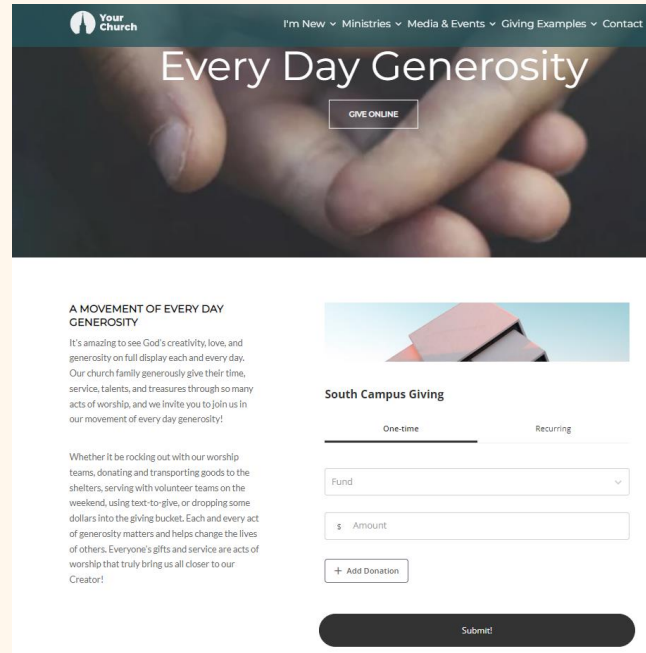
Your Church

I'm New ⌄ Ministries ⌄ Media & Events ⌄ Giving Examples ⌄ Contact

Every Day Generosity

GIVE ONLINE

A MOVEMENT OF EVERY DAY GENEROSITY

It's amazing to see God's creativity, love, and generosity on full display each and every day. Our church family generously give their time, service, talents, and treasures through so many acts of worship, and we invite you to join us in our movement of every day generosity!

Whether it be rocking out with our worship teams, donating and transporting goods to the shelters, serving with volunteer teams on the weekend, using text-to-give, or dropping some dollars into the giving bucket. Each and every act of generosity matters and helps change the lives of others. Everyone's gifts and service are acts of worship that truly bring us all closer to our Creator!

South Campus Giving

One-time

Recurring

Fund

$ Amount

+ Add Donation

Submit!